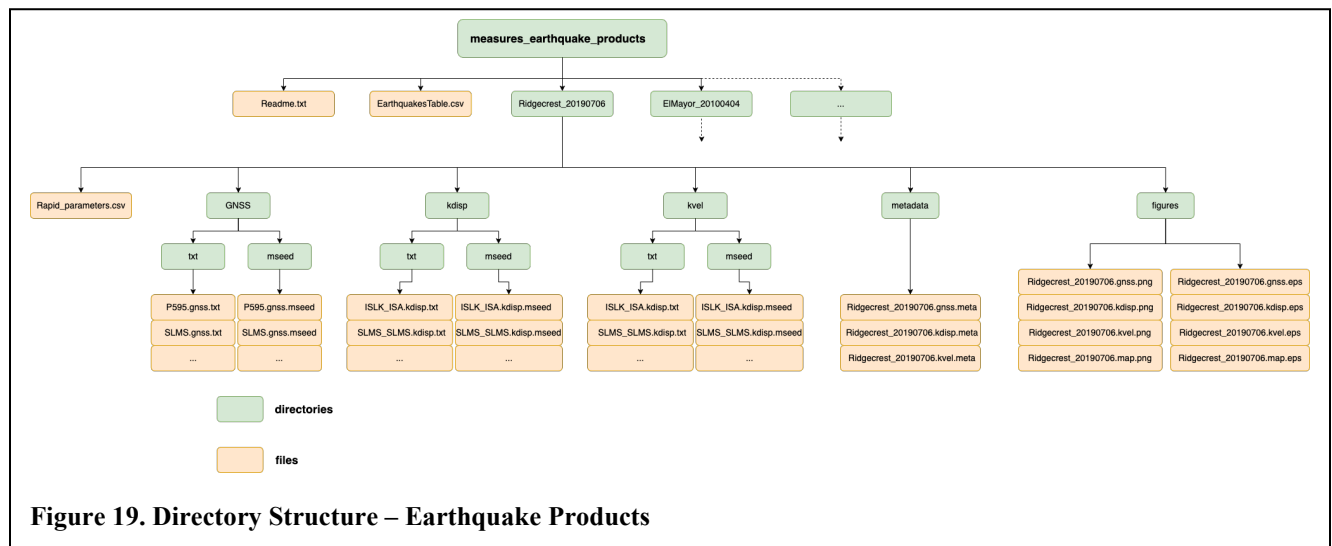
measures_earthquake_products

Readme.txt

EarthquakesTable.csv

Ridgecrest_20190706

ElMayor_20100404

...

Rapid_parameters.csv

GNSS

txt

P595.gnss.txt

SLMS.gnss.txt

...

mseed

P595.gnss.mseed

SLMS.gnss.mseed

...

kdisp

txt

ISLK_ISA.kdisp.txt

SLMS_SLMS.kdisp.txt

...

mseed

ISLK_ISA.kdisp.mseed

SLMS_SLMS.kdisp.mseed

...

kvel

txt

ISLK_ISA.kdisp.txt

SLMS_SLMS.kdisp.txt

...

mseed

ISLK_ISA.kdisp.mseed

SLMS_SLMS.kdisp.mseed

...

metadata

Ridgecrest_20190706.gnss.meta

Ridgecrest_20190706.kdisp.meta

Ridgecrest_20190706.kvel.meta

figures

Ridgecrest_20190706.gnss.png

Ridgecrest_20190706.kdisp.png

Ridgecrest_20190706.kvel.png

Ridgecrest_20190706.map.png

Ridgecrest_20190706.gnss.eps

Ridgecrest_20190706.kdisp.eps

Ridgecrest_20190706.kvel.eps

Ridgecrest_20190706.map.eps

directories

files

Figure 19. Directory Structure – Earthquake Products